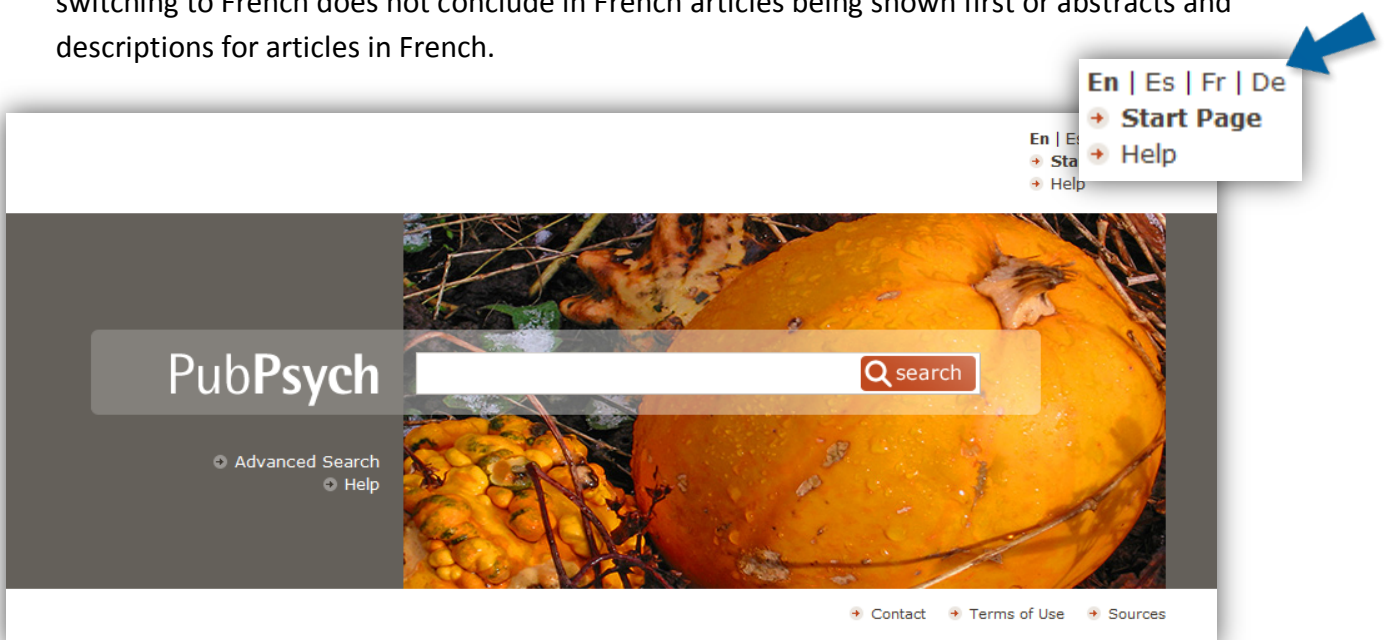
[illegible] to French does not conclude in French articles being shown first or abstracts and descriptions for articles in French.

En | Es | Fr | De
Start Page
Help

En | Es
Sta
Help

PubPsych
search

Advanced Search
Help

Contact
Terms of Use
Sources